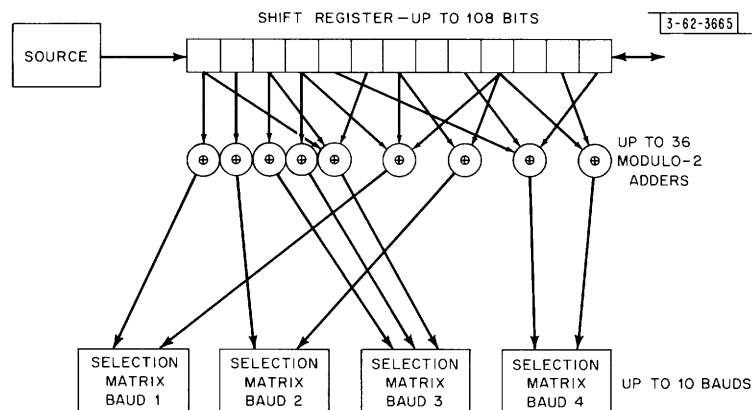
SHIFT REGISTER — UP TO 108 BITS

3-62-3665

SOURCE

$\oplus$ $\oplus$ $\oplus$ $\oplus$ $\oplus$ $\oplus$ $\oplus$ $\oplus$ $\oplus$

UP TO 36 MODULO-2 ADDERS

SELECTION MATRIX BAUD 1

SELECTION MATRIX BAUD 2

SELECTION MATRIX BAUD 3

SELECTION MATRIX BAUD 4

UP TO 10 BAUDS